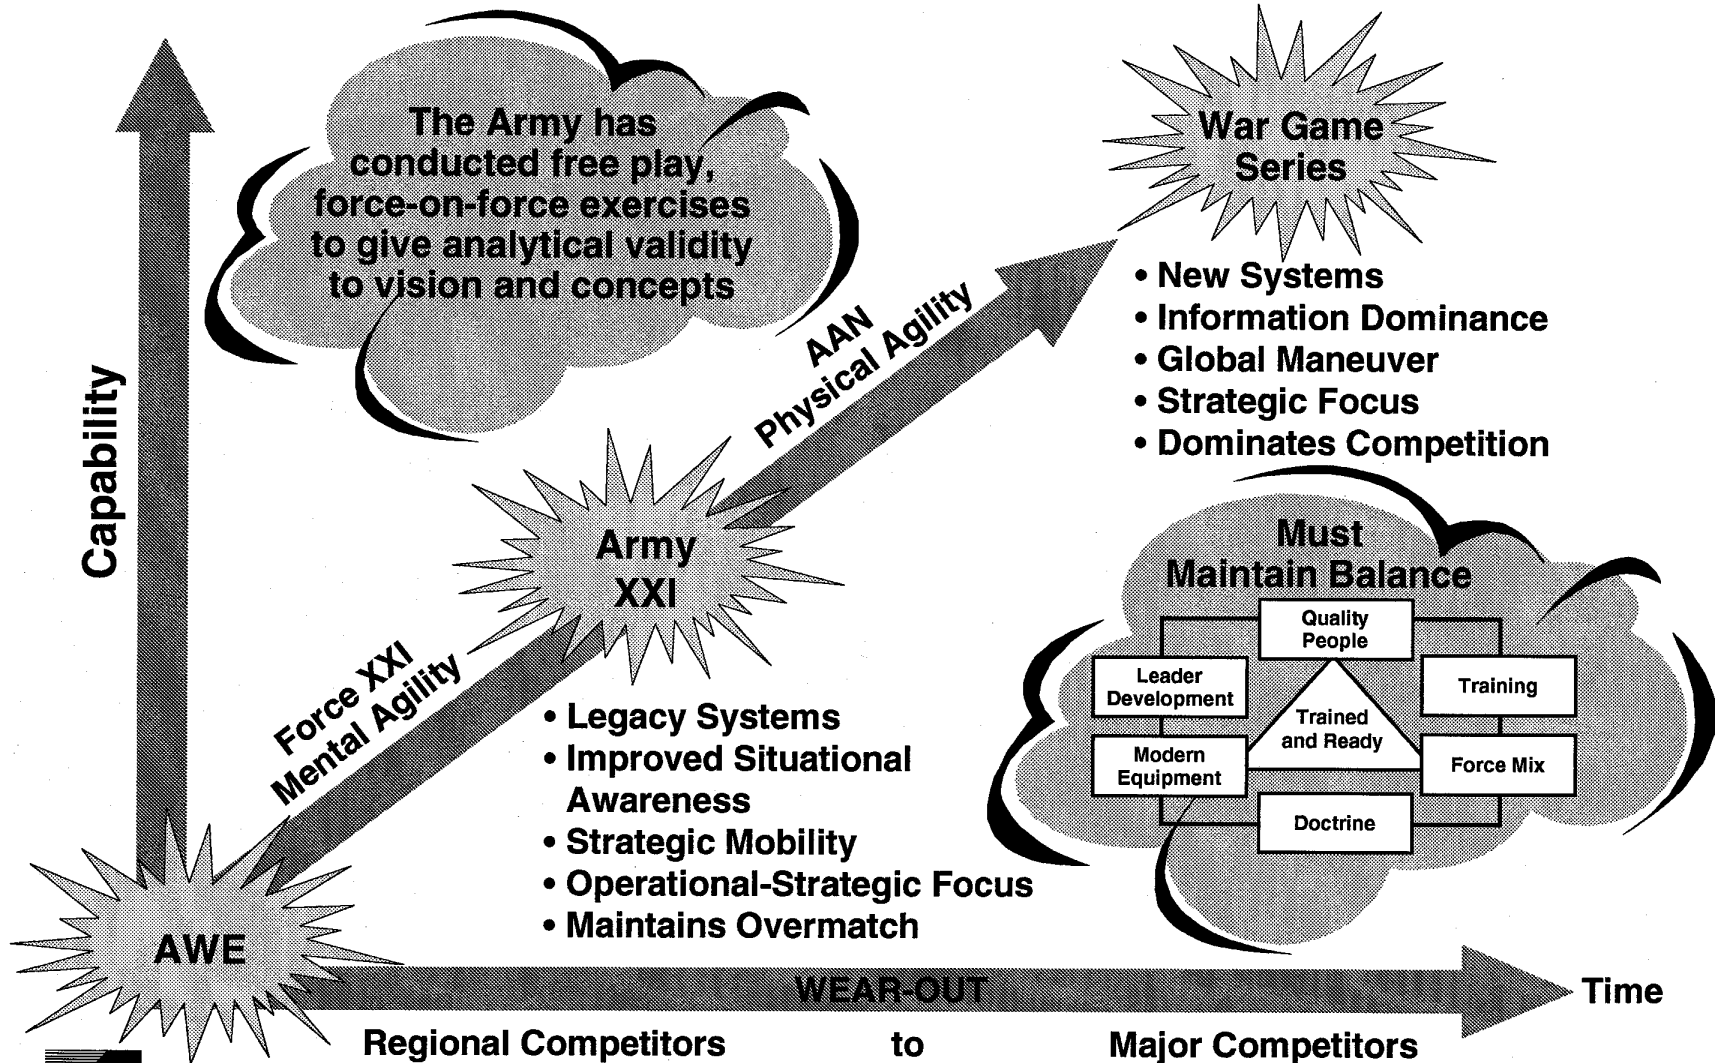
Capability

The Army has conducted free play, force-on-force exercises to give analytical validity to vision and concepts

War Game Series

• New Systems
• Information Dominance
• Global Maneuver
• Strategic Focus
• Dominates Competition

AAN
Physical Agility

Army XXI

Force XXI
Mental Agility

• Legacy Systems
• Improved Situational Awareness
• Strategic Mobility
• Operational-Strategic Focus
• Maintains Overmatch

Must Maintain Balance

Quality People
Leader Development
Training
Trained and Ready
Modern Equipment
Force Mix
Doctrine

AWE

WEAR-OUT

Time

Regional Competitors to Major Competitors